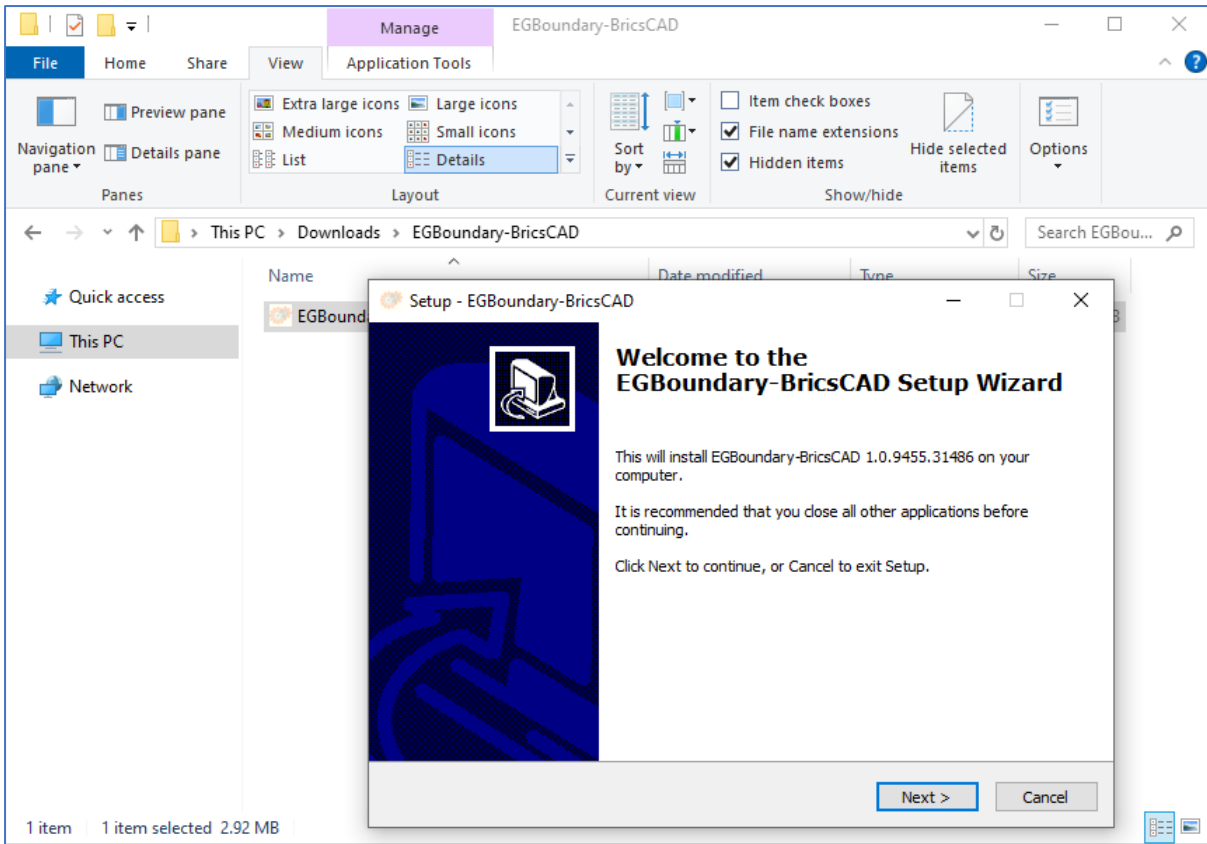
Manage
EGBoundary-BricsCAD

File
Home
Share
View
Application Tools

Navigation pane
Preview pane
Details pane
Panes

Extra large icons
Large icons
Medium icons
Small icons
List
Details
Layout

Sort by
Current view

Item check boxes
File name extensions
Hidden items
Hide selected items
Show/hide

Options

This PC > Downloads > EGBoundary-BricsCAD

Search EGBou...

Quick access
This PC
Network

Name
Date modified
Type
Size

EGBounda

1 item 1 item selected 2.92 MB

Setup - EGBoundary-BricsCAD

Welcome to the EGBoundary-BricsCAD Setup Wizard

This will install EGBoundary-BricsCAD 1.0.9455.31486 on your computer.

It is recommended that you close all other applications before continuing.

Click Next to continue, or Cancel to exit Setup.

Next >
Cancel